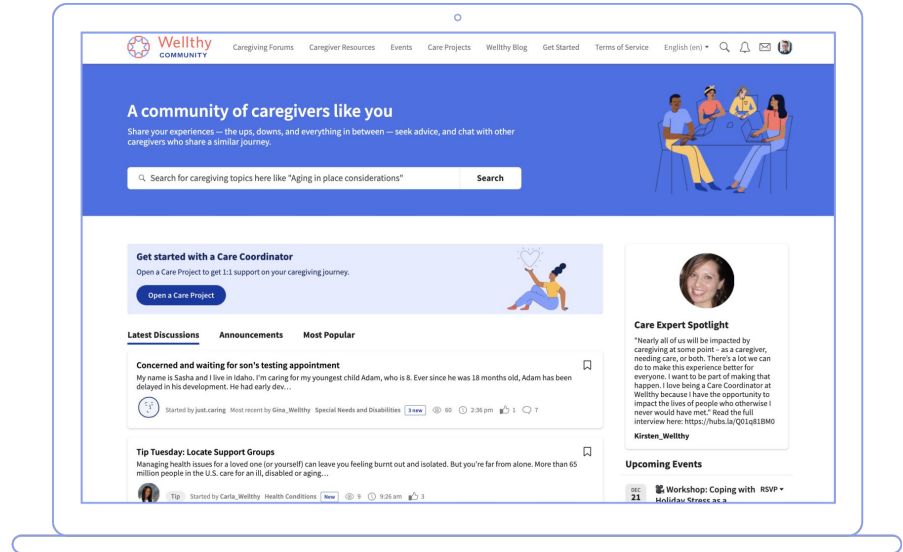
Wellthy COMMUNITY

Caregiving Forums Caregiver Resources Events Care Projects Wellthy Blog Get Started Terms of Service English (en)

A community of caregivers like you

Share your experiences — the ups, downs, and everything in between — seek advice, and chat with other caregivers who share a similar journey.

Search for caregiving topics here like "Aging in place considerations" Search

Get started with a Care Coordinator

Open a Care Project to get 1:1 support on your caregiving journey.

Open a Care Project

Latest Discussions Announcements Most Popular

Concerned and waiting for son's testing appointment

My name is Sasha and I live in Idaho. I'm caring for my youngest child Adam, who is 8. Ever since he was 18 months old, Adam has been delayed in his development. He had early dev…

Started by just.caring Most recent by Gina_Wellthy Special Needs and Disabilities 3 new 60 2:36 pm 1 7

Tip Tuesday: Locate Support Groups

Managing health issues for a loved one (or yourself) can leave you feeling burnt out and isolated. But you're far from alone. More than 65 million people in the U.S. care for an ill, disabled or aging…

Tip Started by Carla_Wellthy Health Conditions New 9 9:26 am 3

Care Expert Spotlight

"Nearly all of us will be impacted by caregiving at some point – as a caregiver, needing care, or both. There's a lot we can do to make this experience better for everyone. I want to be part of making that happen. I love being a Care Coordinator at Wellthy because I have the opportunity to impact the lives of people who otherwise I never would have met." Read the full interview here: https://hubs.la/Q01q81BM0

Kirsten_Wellthy

Upcoming Events

DEC 21 Workshop: Coping with Holiday Stress as a RSVP